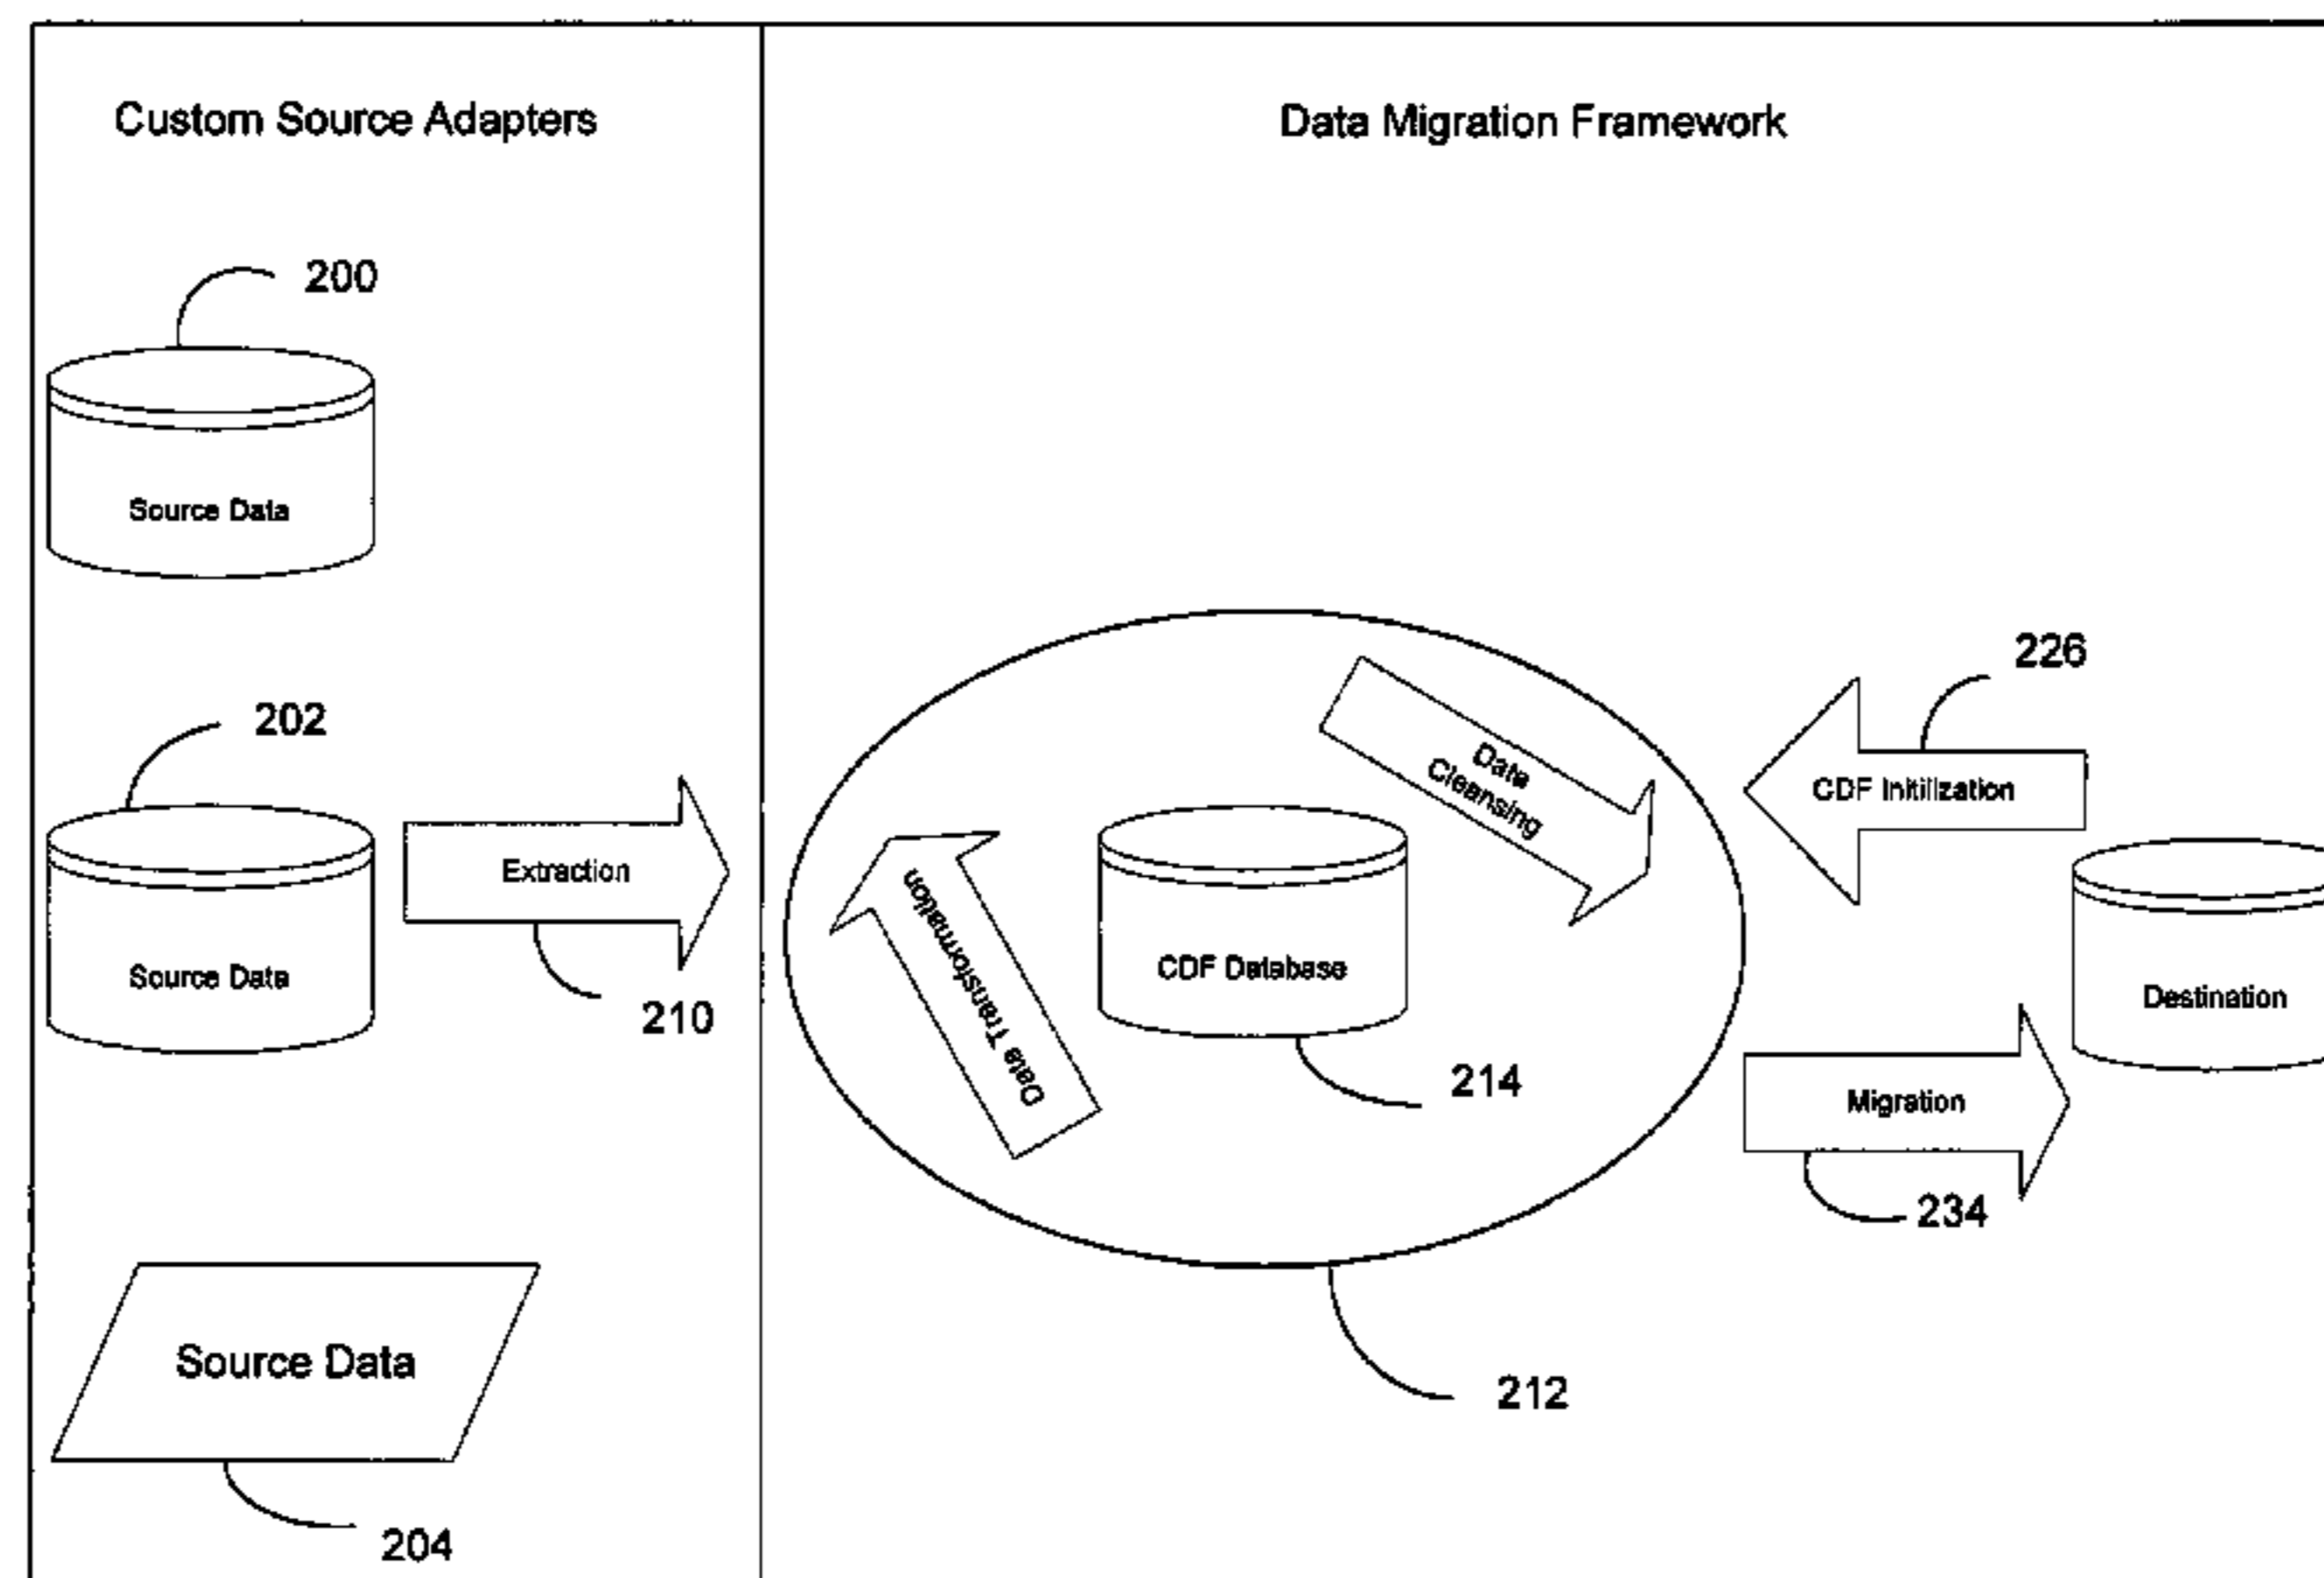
Custom Source Adapters

200

Source Data

202

Source Data

Extraction

210

Source Data

204

Data Migration Framework

Data Transformation

CDF Database

Data Cleansing

214

212

226

CDF Initilization

Destination

Migration

234